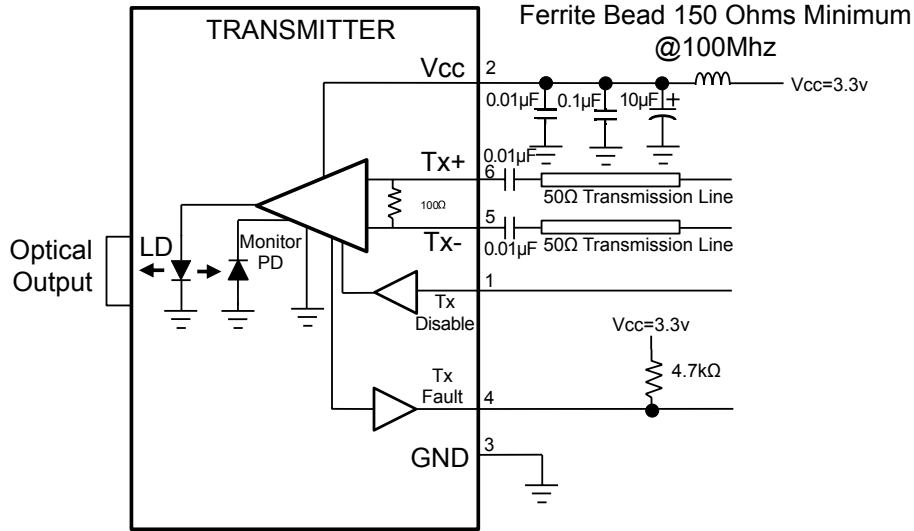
TRANSMITTER

Ferrite Bead 150 Ohms Minimum @100Mhz

Vcc

2

0.01µF

0.1µF

10µF

+

Vcc=3.3v

0.01µF

Tx+

6

100Ω

50Ω Transmission Line

5

Tx-

0.01µF

50Ω Transmission Line

Optical Output

LD

Monitor PD

1

Tx Disable

Vcc=3.3v

4.7kΩ

Tx Fault

4

GND

3